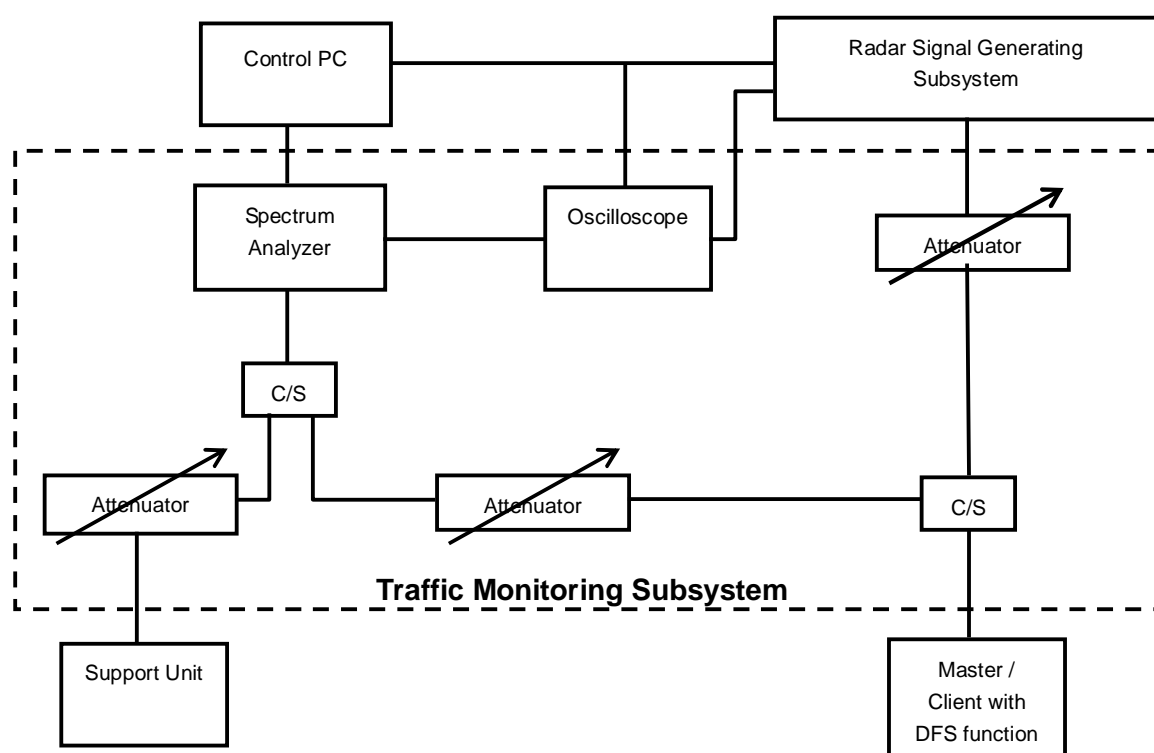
Control PC

Radar Signal Generating Subsystem

Spectrum Analyzer

Oscilloscope

Attenuator

C/S

Attenuator

Attenuator

C/S

Traffic Monitoring Subsystem

Support Unit

Master / Client with DFS function